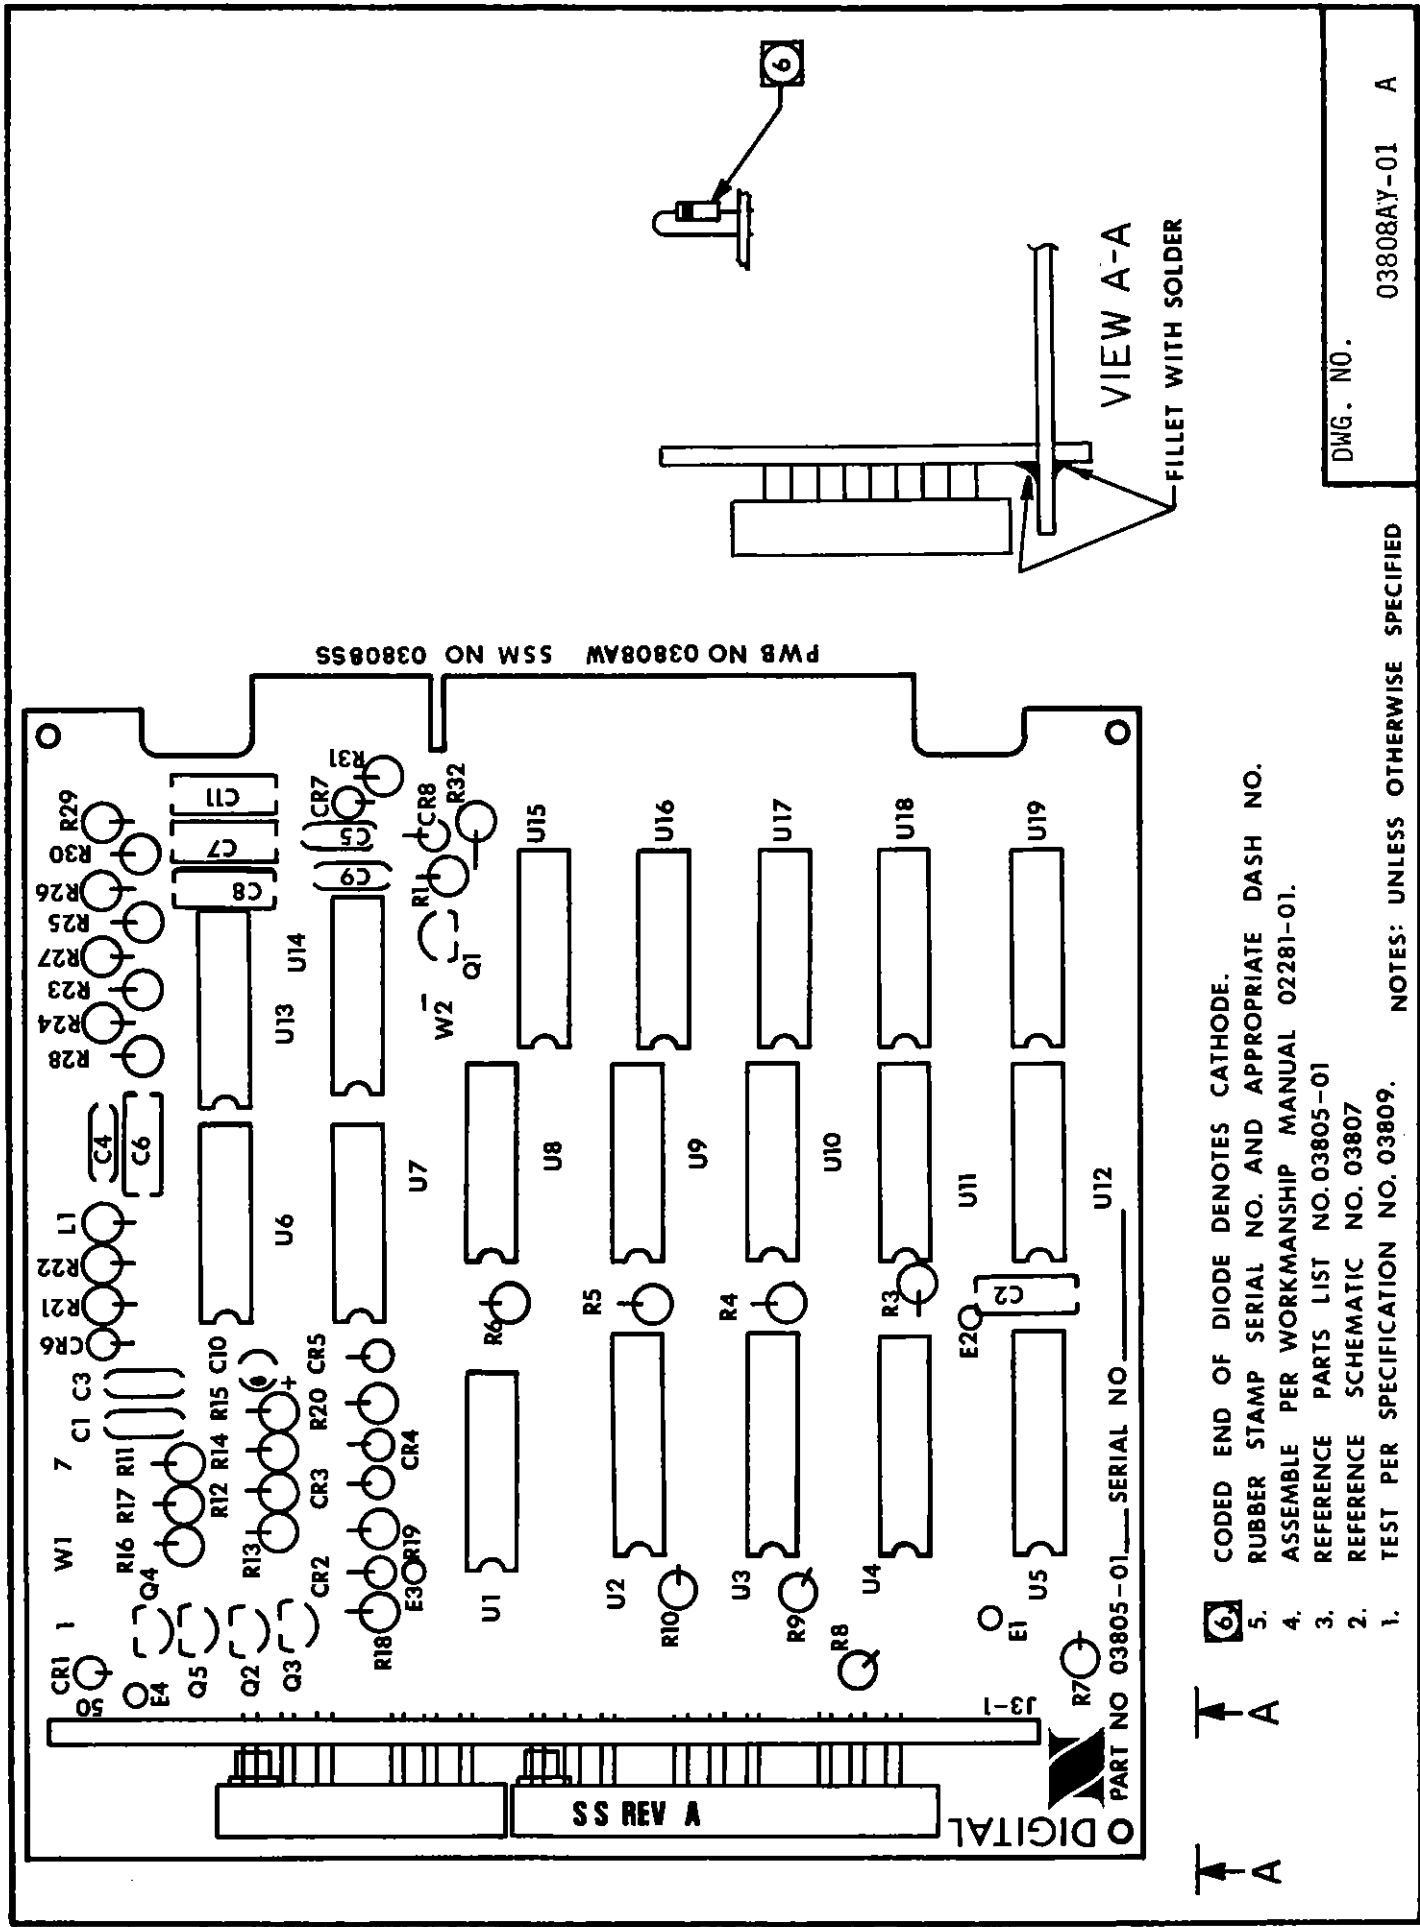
NOTES: UNLESS OTHERWISE SPECIFIED

1. TEST PER SPECIFICATION NO. 03809.
2. REFERENCE SCHEMATIC NO. 03807
3. REFERENCE PARTS LIST NO. 03805-01
4. ASSEMBLE PER WORKMANSHIP MANUAL 02281-01.
5. RUBBER STAMP SERIAL NO. AND APPROPRIATE DASH NO.
6. CODED END OF DIODE DENOTES CATHODE.

PWB NO 03808AW SSM NO 03808SS

DIGITAL PART NO 03805-01 SERIAL NO

SS REV A

J3-1

A

A

CR1 1 W1 7 C1 C3 CR6 R21 R22 L1 C4 C6 R28 R24 R23 R27 R25 R26 R30 R29 C11 C7 C8 C5 C9 CR7 R31 CR8 R32 R1 Q1 W2 U13 U14 U6 U7 U1 U2 U3 U4 U5 U8 U9 U10 U11 U12 U15 U16 U17 U18 U19 R6 R5 R4 R3 C2 E2 E1 R7 R8 R9 R10 R18 E3 R19 CR2 CR3 CR4 CR5 R20 R13 R12 R14 R15 C10 R16 R17 R11 Q4 Q5 Q2 Q3 E4 50

6

VIEW A-A

FILLET WITH SOLDER

DWG. NO.
03808AY-01 A